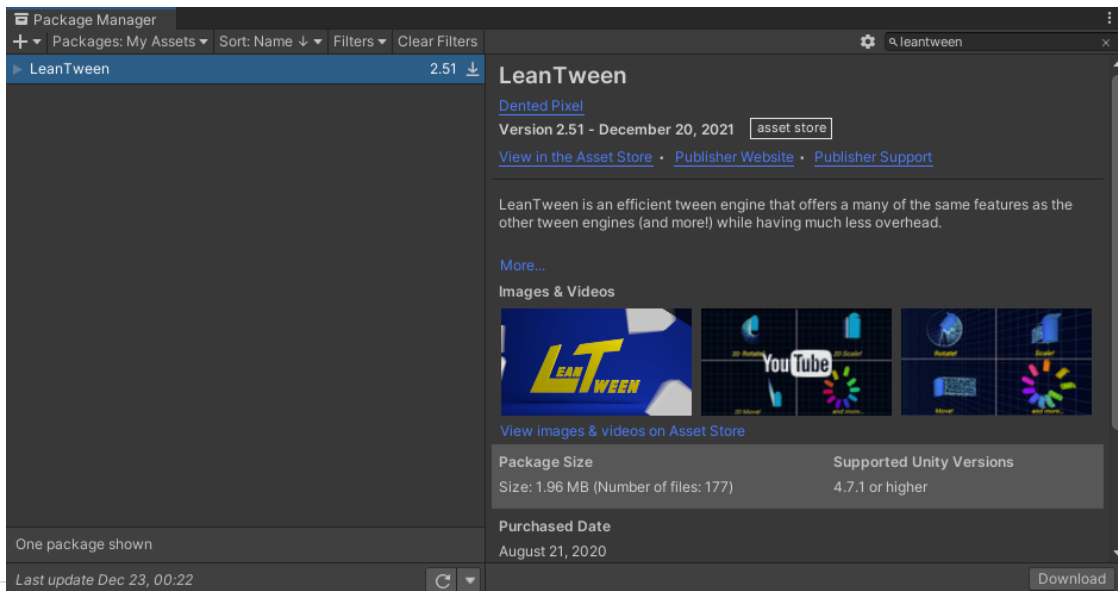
Package Manager

+ ▾ Packages: My Assets ▾ Sort: Name ↓ ▾ Filters ▾ Clear Filters

leantween

LeanTween 2.51

LeanTween

Dented Pixel

Version 2.51 - December 20, 2021 asset store

View in the Asset Store • Publisher Website • Publisher Support

LeanTween is an efficient tween engine that offers a many of the same features as the other tween engines (and more!) while having much less overhead.

More...

Images & Videos

LEAN TWEEN

YouTube

View images & videos on Asset Store

Package Size
Size: 1.96 MB (Number of files: 177)

Supported Unity Versions
4.7.1 or higher

Purchased Date
August 21, 2020

One package shown

Last update Dec 23, 00:22

Download